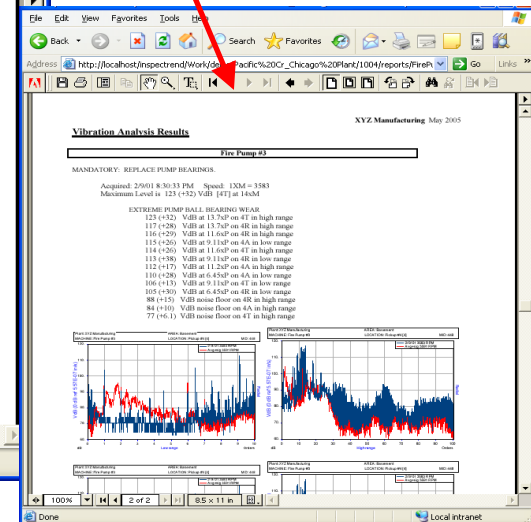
File Edit View Favorites Tools He

Back Search Favorites

Address http://localhost/inspectrend/Work/de Pacific%20Cr_Chicago%20Plant/1004/reports/FireP Go Links

XYZ Manufacturing May 2005

Vibration Analysis Results

Fire Pump #3

MANDATORY: REPLACE PUMP BEARINGS.

Acquired: 2/9/01 8:30:33 PM Speed: 1XM = 3583
Maximum Level is 123 (+32) VdB [4T] at 14xM

EXTREME PUMP BALL BEARING WEAR
125 (+32) VdB at 13.7xP on 4T in high range
117 (+28) VdB at 13.7xP on 4R in high range
116 (+29) VdB at 11.6xP on 4R in high range
115 (+26) VdB at 9.11xP on 4A in low range
114 (+26) VdB at 11.6xP on 4T in high range
113 (+38) VdB at 9.11xP on 4R in low range
112 (+17) VdB at 11.2xP on 4A in high range
110 (+28) VdB at 6.45xP on 4A in low range
106 (+13) VdB at 9.11xP on 4T in low range
105 (+10) VdB at 6.45xP on 4R in low range
88 (+15) VdB noise floor on 4R in high range
84 (+10) VdB noise floor on 4A in high range
77 (+6.1) VdB noise floor on 4T in high range

100% 2 of 2 8.5 x 11 in

Done Local intranet